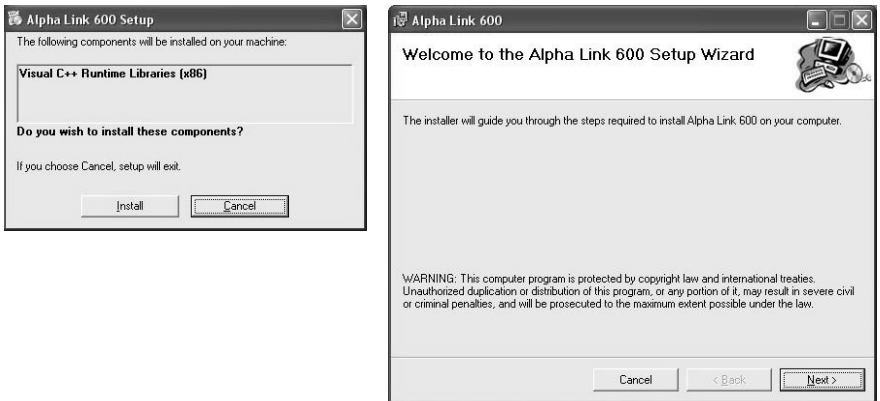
Alpha Link 600 Setup

The following components will be installed on your machine:

Visual C++ Runtime Libraries (x86)

Do you wish to install these components?

If you choose Cancel, setup will exit.

Install Cancel

Alpha Link 600

Welcome to the Alpha Link 600 Setup Wizard

The installer will guide you through the steps required to install Alpha Link 600 on your computer.

WARNING: This computer program is protected by copyright law and international treaties. Unauthorized duplication or distribution of this program, or any portion of it, may result in severe civil or criminal penalties, and will be prosecuted to the maximum extent possible under the law.

Cancel < Back Next >